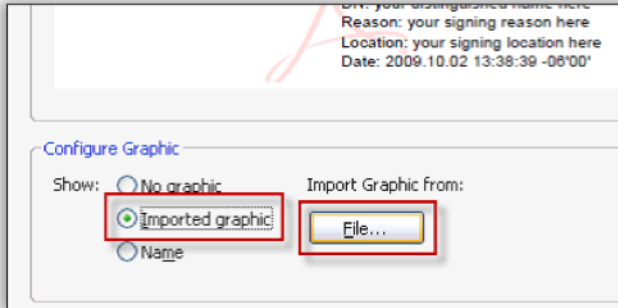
DN: your distinguished name here
Reason: your signing reason here
Location: your signing location here
Date: 2009.10.02 13:38:39 -06'00'

Configure Graphic

Show: No graphic
Imported graphic
Name

Import Graphic from:

File...